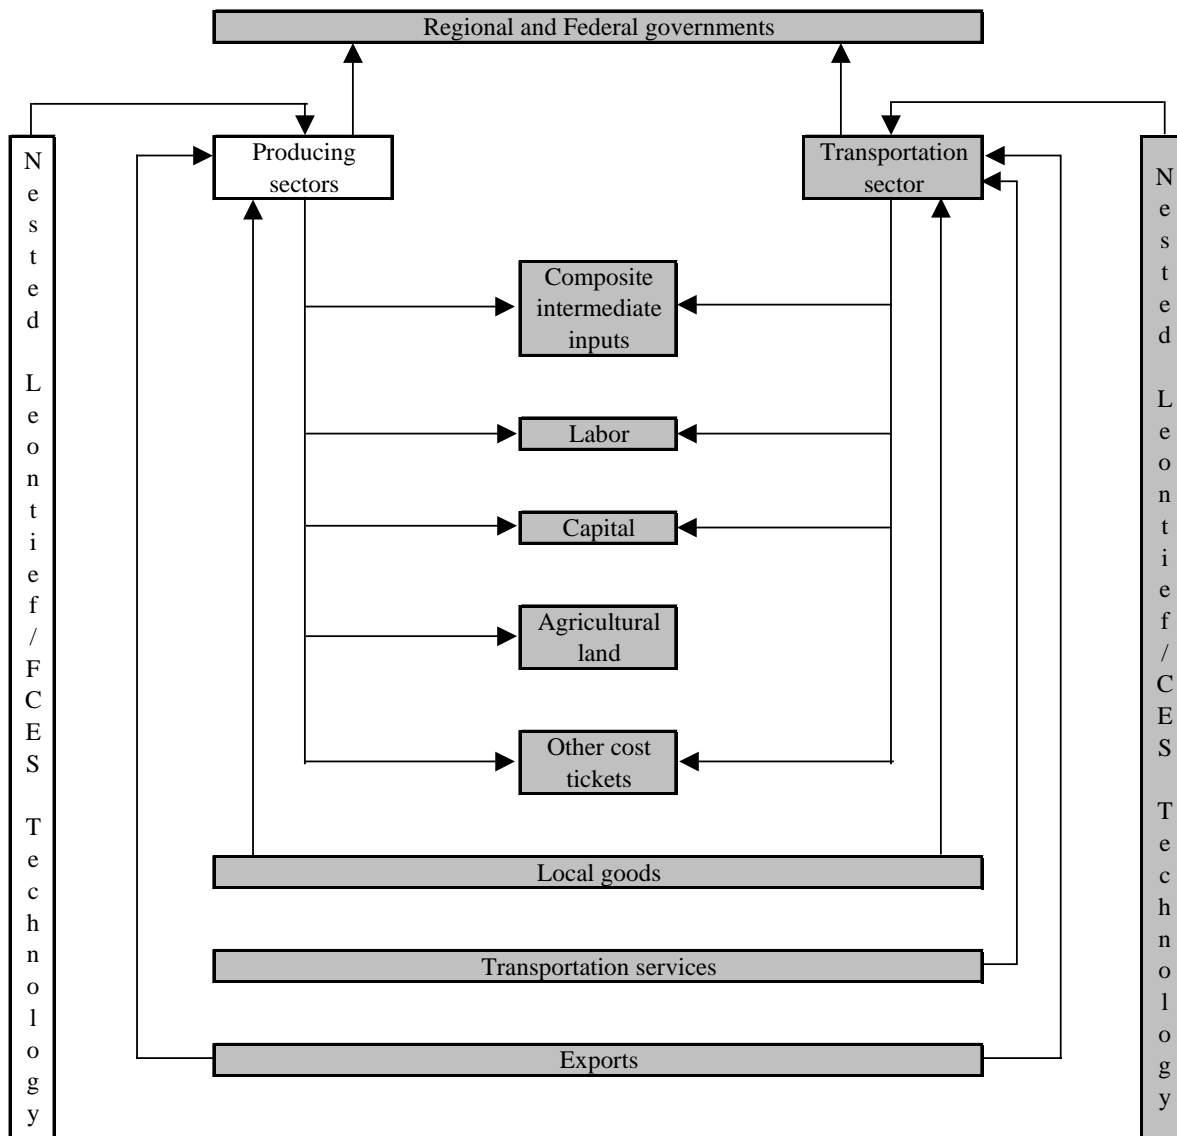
Regional and Federal governments

Nested Leontief/FCES Technology

Producing sectors

Transportation sector

Nested Leontief/CES Technology

Composite intermediate inputs

Labor

Capital

Agricultural land

Other cost tickets

Local goods

Transportation services

Exports